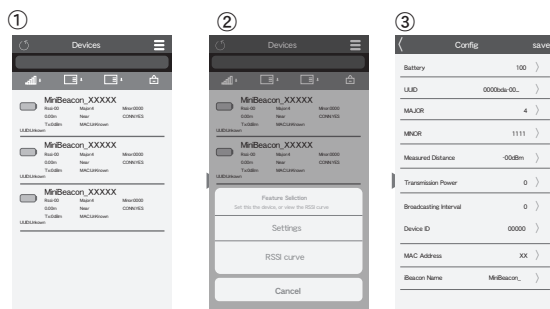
①

Devices

MiniBeacon_XXXXX
Rssi:00 Major:4 Minor:0000
0.00m Near CONN:YES
Tx:0dBm MAC:Unknown
UUID:Unknown

MiniBeacon_XXXXX
Rssi:00 Major:4 Minor:0000
0.00m Near CONN:YES
Tx:0dBm MAC:Unknown
UUID:Unknown

MiniBeacon_XXXXX
Rssi:00 Major:4 Minor:0000
0.00m Near CONN:YES
Tx:0dBm MAC:Unknown
UUID:Unknown

②

Devices

MiniBeacon_XXXXX
Rssi:00 Major:4 Minor:0000
0.00m Near CONN:YES
Tx:0dBm MAC:Unknown
UUID:Unknown

MiniBeacon_XXXXX
Rssi:00 Major:4 Minor:0000
0.00m Near CONN:YES
Tx:0dBm MAC:Unknown
UUID:Unknown

Feature Selection
Set this the device, or view the RSSI curve

Settings

RSSI curve

Cancel

③

Config save

Battery 100

UUID 0000bda-00...

MAJOR 4

MINOR 1111

Measured Distance -00dBm

Transmission Power 0

Broadcasting Interval 0

Device ID 00000

MAC Address XX

iBeacon Name MiniBeacon_